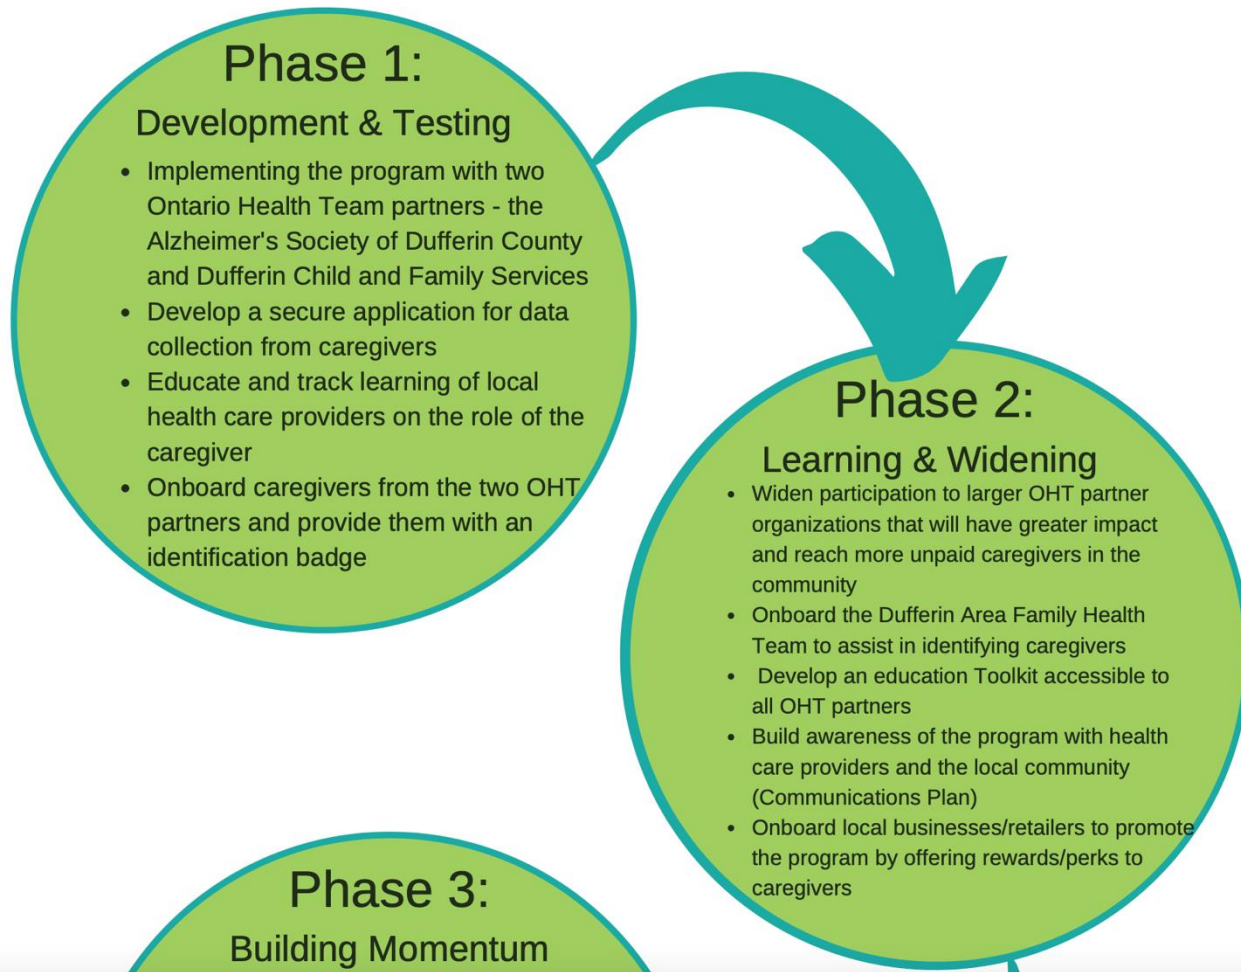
Phase 1:
Development & Testing

- Implementing the program with two Ontario Health Team partners - the Alzheimer's Society of Dufferin County and Dufferin Child and Family Services
- Develop a secure application for data collection from caregivers
- Educate and track learning of local health care providers on the role of the caregiver
- Onboard caregivers from the two OHT partners and provide them with an identification badge

Phase 2:
Learning & Widening

- Widen participation to larger OHT partner organizations that will have greater impact and reach more unpaid caregivers in the community
- Onboard the Dufferin Area Family Health Team to assist in identifying caregivers
- Develop an education Toolkit accessible to all OHT partners
- Build awareness of the program with health care providers and the local community (Communications Plan)
- Onboard local businesses/retailers to promote the program by offering rewards/perks to caregivers

Phase 3:
Building Momentum